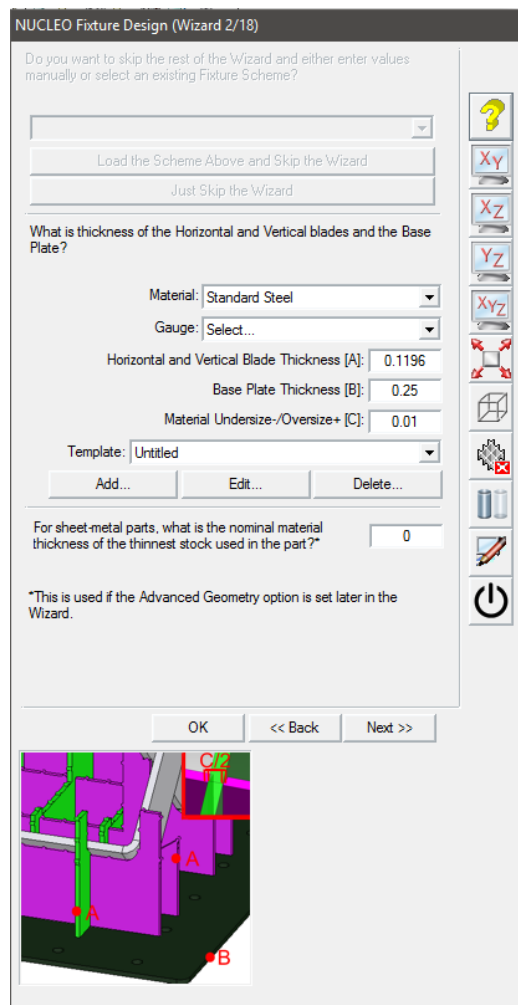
NUCLEO Fixture Design (Wizard 2/18)

Do you want to skip the rest of the Wizard and either enter values manually or select an existing Fixture Scheme?

Load the Scheme Above and Skip the Wizard

Just Skip the Wizard

What is thickness of the Horizontal and Vertical blades and the Base Plate?

Material: Standard Steel

Gauge: Select...

Horizontal and Vertical Blade Thickness [A]: 0.1196

Base Plate Thickness [B]: 0.25

Material Undersize-/Oversize+ [C]: 0.01

Template: Untitled

Add... Edit... Delete...

For sheet-metal parts, what is the nominal material thickness of the thinnest stock used in the part?* 0

*This is used if the Advanced Geometry option is set later in the Wizard.

OK << Back Next >>

XY XZ YZ XYZ

C/2 A A B